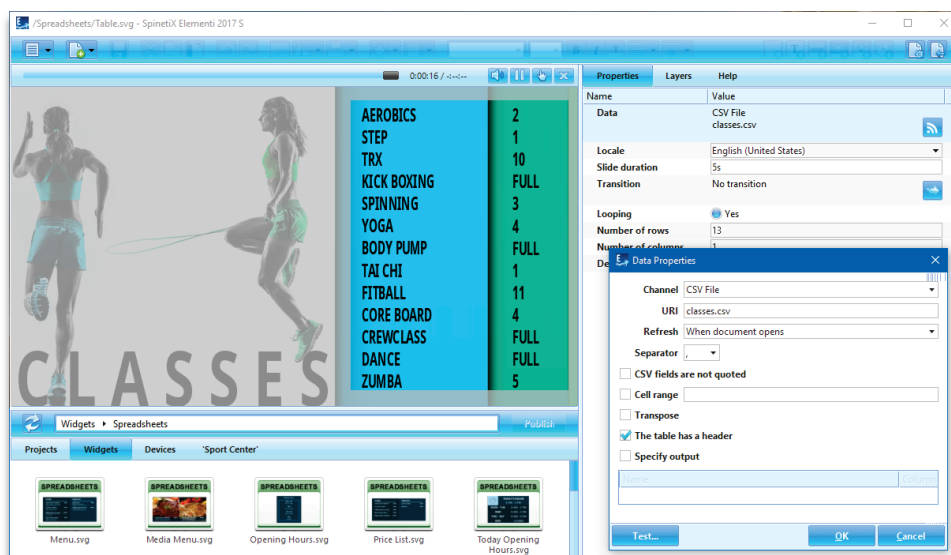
/Spreadsheets/Table.svg - SpinetiX Elementi 2017 S

0:00:16 / -:--:--

| | |
|---|---|
| AEROBICS | 2 |
| STEP | 1 |
| TRX | 10 |
| KICK BOXING | FULL |
| SPINNING | 3 |
| YOGA | 4 |
| BODY PUMP | FULL |
| TAI CHI | 1 |
| FITBALL | 11 |
| CORE BOARD | 4 |
| CREWCLASS | FULL |
| DANCE | FULL |
| ZUMBA | 5 |

CLASSES

Widgets ▸ Spreadsheets

Publish

Projects Widgets Devices 'Sport Center'

SPREADSHEETS Menu.svg
SPREADSHEETS Media Menu.svg
SPREADSHEETS Opening Hours.svg
SPREADSHEETS Price List.svg
SPREADSHEETS Today Opening Hours.svg

Properties Layers Help

| Name | Value |
|---|---|
| Data | CSV File classes.csv |
| Locale | English (United States) |
| Slide duration | 5s |
| Transition | No transition |
| Looping | Yes |
| Number of rows | 13 |
| Number of columns | 1 |
| De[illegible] | |

Data Properties

Channel CSV File
URI classes.csv
Refresh When document opens
Separator ,
CSV fields are not quoted
Cell range
Transpose
The table has a header
Specify output
Name Column

Test... OK Cancel